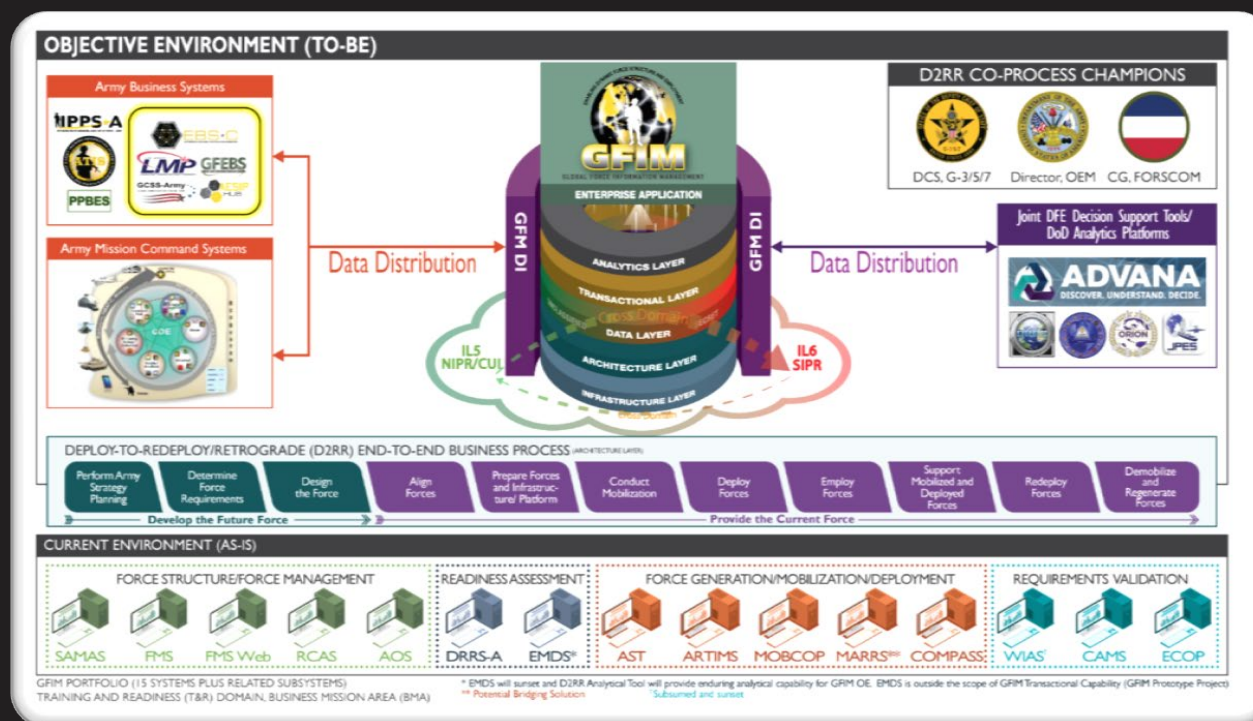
OBJECTIVE ENVIRONMENT (TO-BE)

Army Business Systems

IPPS-A

FBS-C

LMP GFEBS

GCSS-Army

PPBES

Army Mission Command Systems

COE

Data Distribution

GFIM

GLOBAL FORCE INFORMATION MANAGEMENT

ENTERPRISE APPLICATION

GFM DI

GFM DI

ANALYTICS LAYER

TRANSACTIONAL LAYER

Cross Domain

DATA LAYER

ARCHITECTURE LAYER

INFRASTRUCTURE LAYER

IL5 NIPR/CUI

IL6 SIPR

Data Distribution

D2RR CO-PROCESS CHAMPIONS

DCS, G-3/5/7

Director, OEM

CG, FORSCOM

Joint DFE Decision Support Tools/ DoD Analytics Platforms

ADVANA

DISCOVER. UNDERSTAND. DECIDE.

JPES

DEPLOY-TO-REDEPLOY/RETROGRADE (D2RR) END-TO-END BUSINESS PROCESS (ARCHITECTURE LAYER)

Perform Army Strategy Planning

Determine Force Requirements

Design the Force

Align Forces

Prepare Forces and Infrastructure/ Platform

Conduct Mobilization

Deploy Forces

Employ Forces

Support Mobilized and Deployed Forces

Redeploy Forces

Demobilize and Regenerate Forces

Develop the Future Force

Provide the Current Force

CURRENT ENVIRONMENT (AS-IS)

FORCE STRUCTURE/FORCE MANAGEMENT

SAMAS

FMS

FMS Web

RCAS

AOS

READINESS ASSESSMENT

DRRS-A

EMDS*

FORCE GENERATION/MOBILIZATION/DEPLOYMENT

AST

ARTIMS

MOBCOP

MARRS**

COMPASS

REQUIREMENTS VALIDATION

WIAS

CAMS

ECOP

GFIM PORTFOLIO (15 SYSTEMS PLUS RELATED SUBSYSTEMS)
TRAINING AND READINESS (T&R) DOMAIN, BUSINESS MISSION AREA (BMA)

* EMDS will sunset and D2RR Analytical Tool will provide enduring analytical capability for GFIM OE. EMDS is outside the scope of GFIM Transactional Capability (GFIM Prototype Project)
** Potential Bridging Solution

Subsumed and sunset